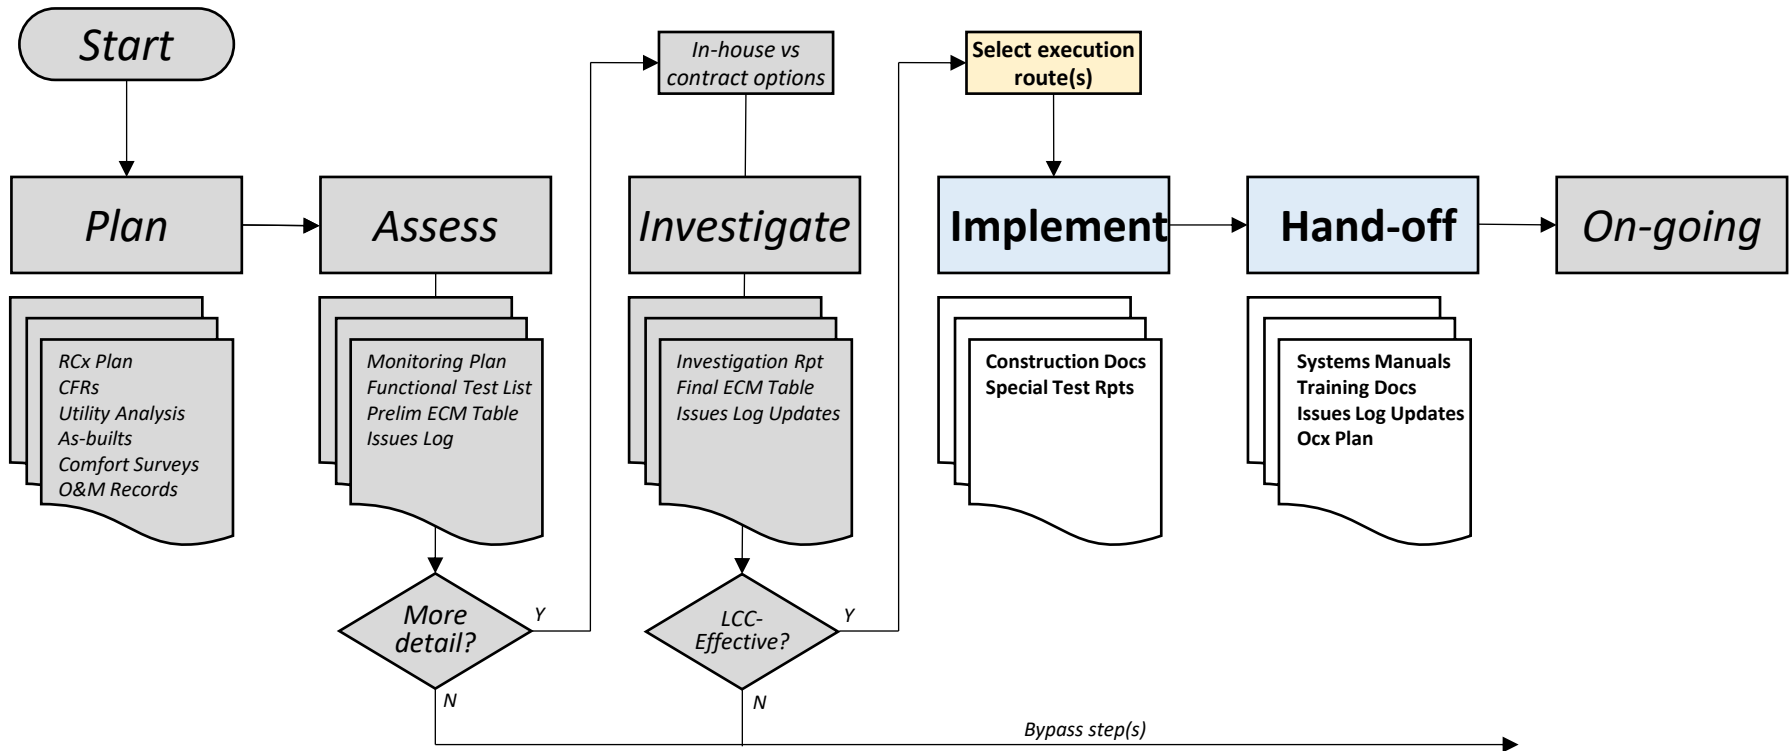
Start

In-house vs contract options

Select execution route(s)

Plan

Assess

Investigate

Implement

Hand-off

On-going

RCx Plan
CFRs
Utility Analysis
As-builts
Comfort Surveys
O&M Records

Monitoring Plan
Functional Test List
Prelim ECM Table
Issues Log

Investigation Rpt
Final ECM Table
Issues Log Updates

Construction Docs
Special Test Rpts

Systems Manuals
Training Docs
Issues Log Updates
Ocx Plan

More detail?

Y

N

LCC-Effective?

Y

N

Bypass step(s)